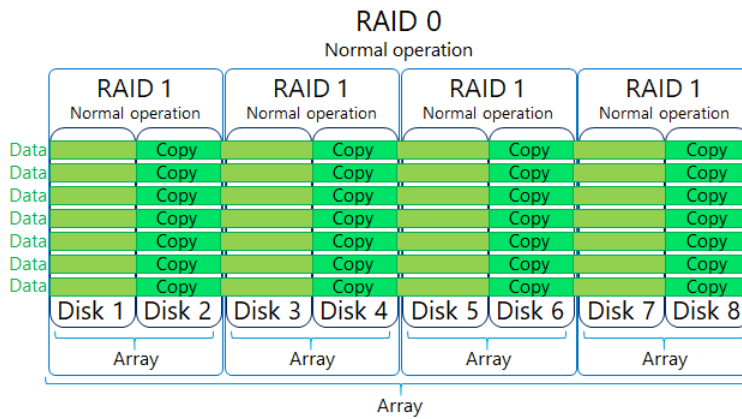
RAID 0
Normal operation

RAID 1
Normal operation

RAID 1
Normal operation

RAID 1
Normal operation

RAID 1
Normal operation

Data Copy Copy Copy Copy
Data Copy Copy Copy Copy
Data Copy Copy Copy Copy
Data Copy Copy Copy Copy
Data Copy Copy Copy Copy
Data Copy Copy Copy Copy
Data Copy Copy Copy Copy

Disk 1 Disk 2 Disk 3 Disk 4 Disk 5 Disk 6 Disk 7 Disk 8

Array Array Array Array

Array